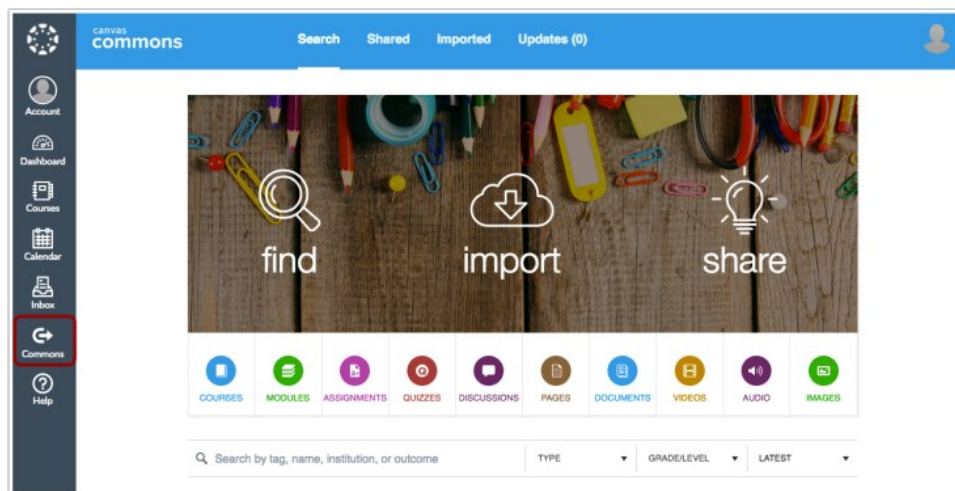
Account
Dashboard
Courses
Calendar
Inbox
Commons
Help

canvas
commons

Search Shared Imported Updates (0)

find
import
share

COURSES MODULES ASSIGNMENTS QUIZZES DISCUSSIONS PAGES DOCUMENTS VIDEOS AUDIO IMAGES

Search by tag, name, institution, or outcome
TYPE
GRADE/LEVEL
LATEST